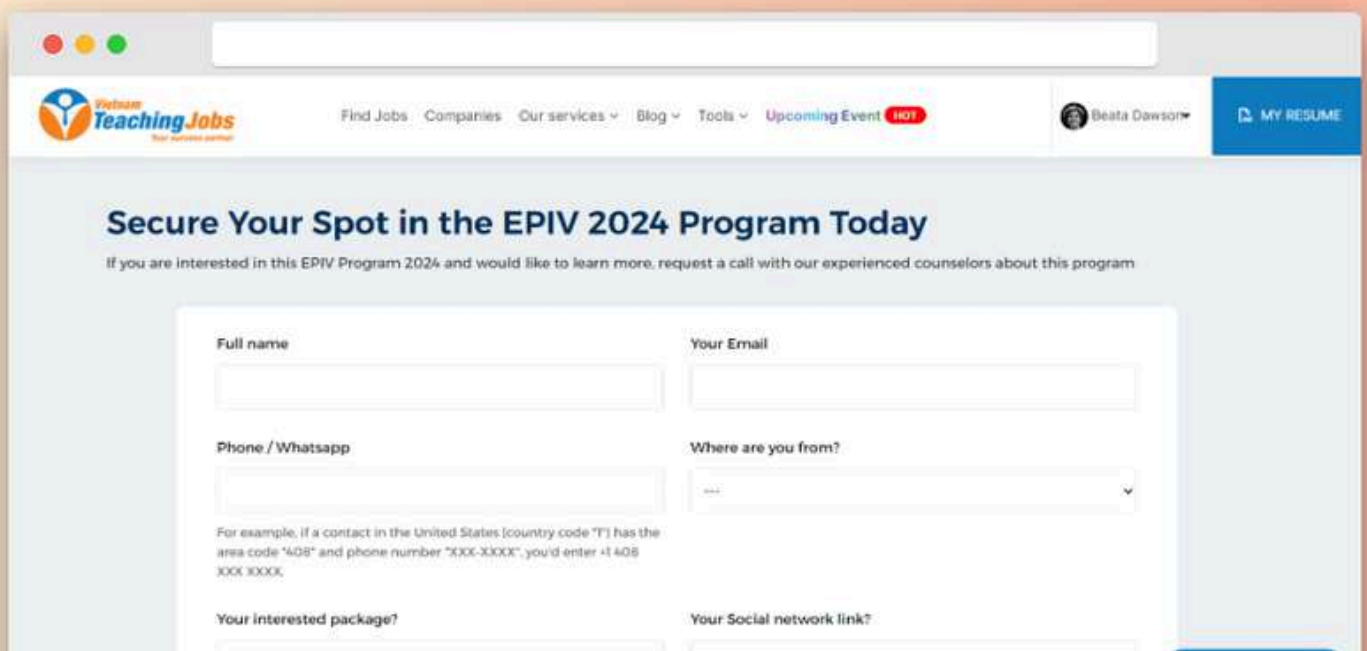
Vietnam TeachingJobs
Your success partner

Find Jobs Companies Our services Blog Tools Upcoming Event HOT

Beata Dawson

MY RESUME

Secure Your Spot in the EPIV 2024 Program Today

If you are interested in this EPIV Program 2024 and would like to learn more, request a call with our experienced counselors about this program

Full name

Your Email

Phone / Whatsapp

Where are you from?

---

For example, if a contact in the United States (country code "1") has the area code "408" and phone number "XXX-XXXX", you'd enter +1 408 XXX XXXX.

Your interested package?

Your Social network link?